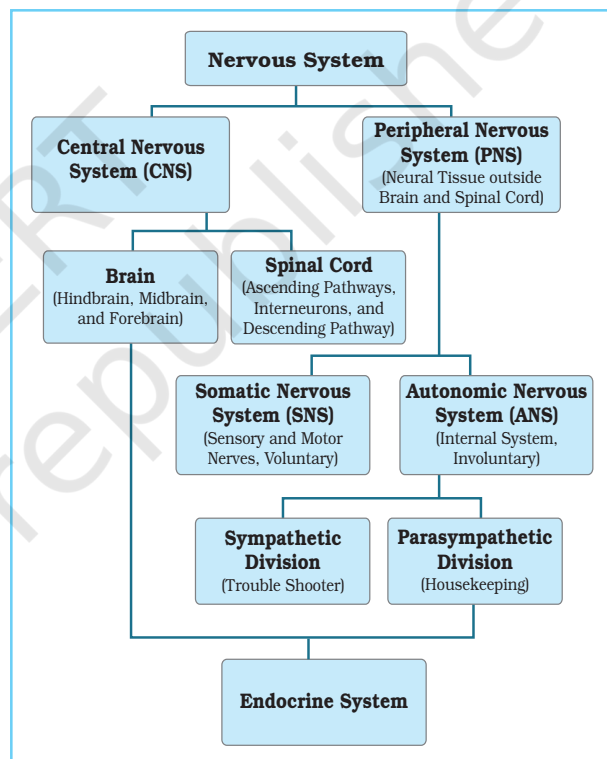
Nervous System

Central Nervous System (CNS)

Peripheral Nervous System (PNS) (Neural Tissue outside Brain and Spinal Cord)

Brain (Hindbrain, Midbrain, and Forebrain)

Spinal Cord (Ascending Pathways, Interneurons, and Descending Pathway)

Somatic Nervous System (SNS) (Sensory and Motor Nerves, Voluntary)

Autonomic Nervous System (ANS) (Internal System, Involuntary)

Sympathetic Division (Trouble Shooter)

Parasympathetic Division (Housekeeping)

Endocrine System